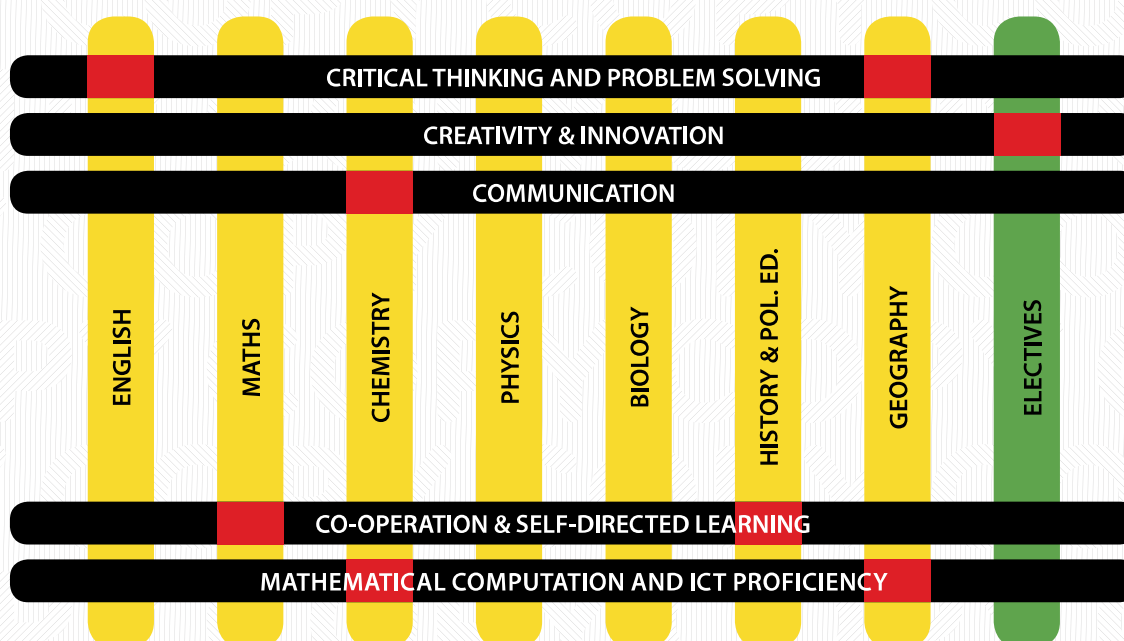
CRITICAL THINKING AND PROBLEM SOLVING

CREATIVITY & INNOVATION

COMMUNICATION

ENGLISH

MATHS

CHEMISTRY

PHYSICS

BIOLOGY

HISTORY & POL. ED.

GEOGRAPHY

ELECTIVES

CO-OPERATION & SELF-DIRECTED LEARNING

MATHEMATICAL COMPUTATION AND ICT PROFICIENCY